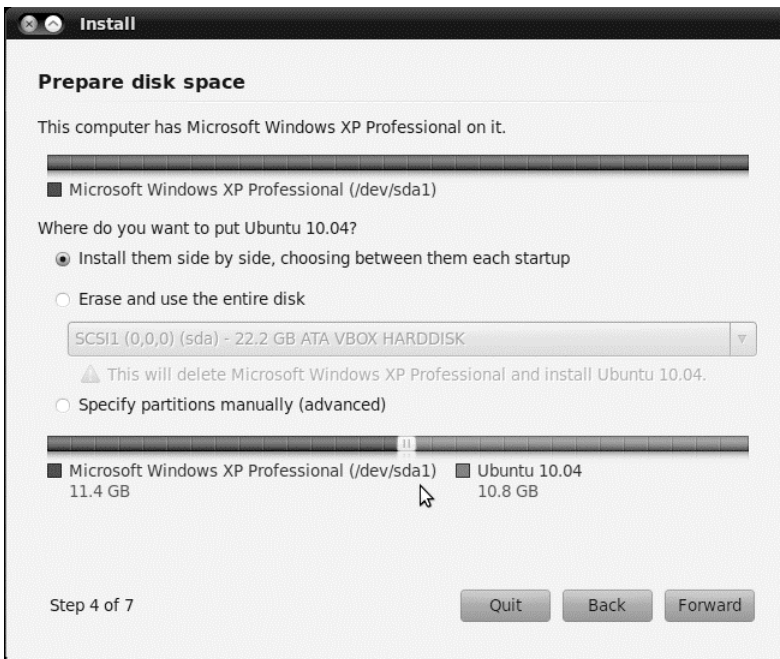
Install

Prepare disk space

This computer has Microsoft Windows XP Professional on it.

Microsoft Windows XP Professional (/dev/sda1)

Where do you want to put Ubuntu 10.04?

Install them side by side, choosing between them each startup

Erase and use the entire disk

SCSI1 (0,0,0) (sda) - 22.2 GB ATA VBOX HARDDISK

This will delete Microsoft Windows XP Professional and install Ubuntu 10.04.

Specify partitions manually (advanced)

Microsoft Windows XP Professional (/dev/sda1)
11.4 GB

Ubuntu 10.04
10.8 GB

Step 4 of 7

Quit

Back

Forward